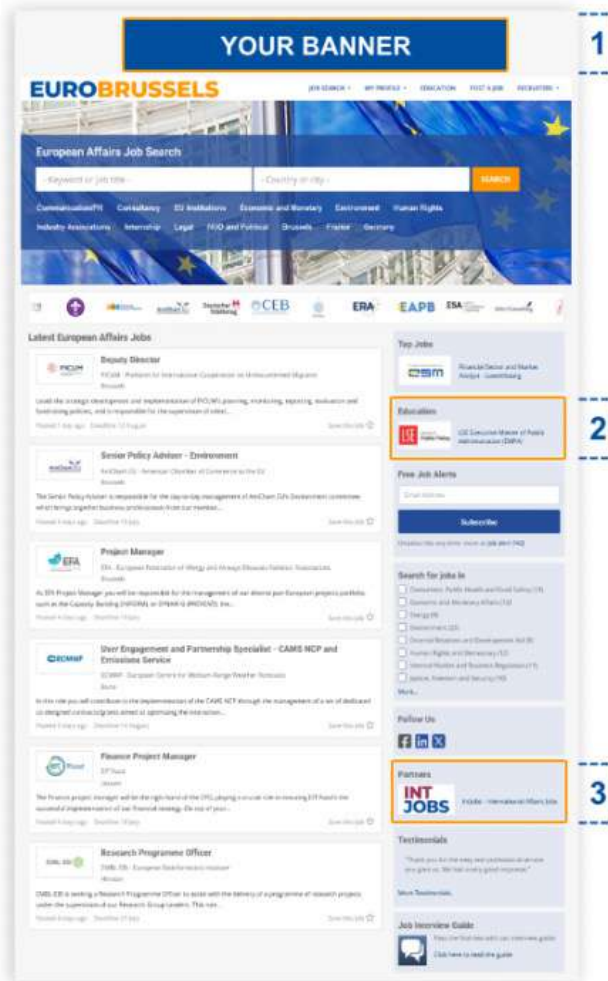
YOUR BANNER

1

EUROBRUSSELS

JOB SEARCH · MY PROFILE · EDUCATION · POST A JOB · RECRUITERS ·

European Affairs Job Search

Keyword or job title

Country or city

SEARCH

Communication/PR Consultancy EU Institutions Economic and Monetary Environment Human Rights Industry Associations Internship Legal NGO and Political Brussels France Germany

CEB ERA EAPB ESA

Latest European Affairs Jobs

Deputy Director

PICUM

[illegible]

Senior Policy Adviser - Environment

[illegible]

Project Manager

EFA

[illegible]

User Engagement and Partnership Specialist - CAMS NCP and Emissions Service

ECMWF

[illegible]

Finance Project Manager

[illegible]

Research Programme Officer

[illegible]

Top Jobs

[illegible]

Education

LSE

LSE Executive Master of Public Administration (EMPA)

2

Free Job Alerts

Subscribe

Search for jobs in

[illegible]

More...

Follow Us

Partners

INT JOBS

3

Testimonials

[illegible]

More Testimonials

Job Interview Guide

Click here to read the guide